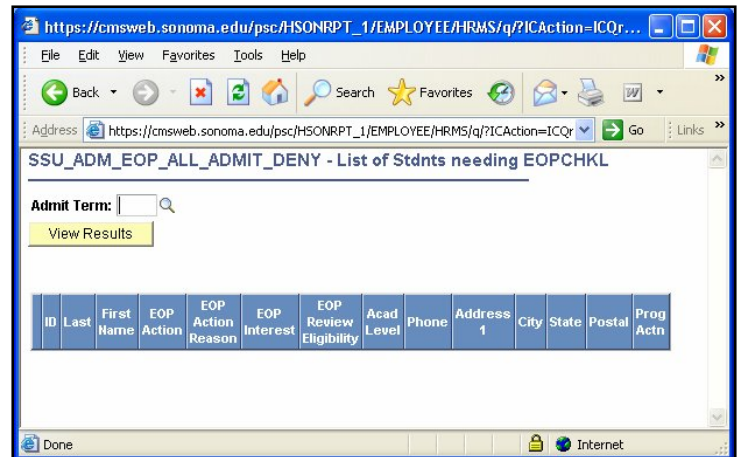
https://cmsweb.sonoma.edu/psc/HSONRPT_1/EMPLOYEE/HRMS/q/?ICAction=ICQr...

File Edit View Favorites Tools Help

Back Search Favorites

Address https://cmsweb.sonoma.edu/psc/HSONRPT_1/EMPLOYEE/HRMS/q/?ICAction=ICQr Go Links

SSU_ADM_EOP_ALL_ADMIT_DENY - List of Stdnts needing EOPCHKL

Admit Term:

View Results

| ID | Last | First Name | EOP Action | EOP Action Reason | EOP Interest | EOP Review Eligibility | Acad Level | Phone | Address 1 | City | State | Postal | Prog Actn |
|---|---|---|---|---|---|---|---|---|---|---|---|---|---|

Done Internet